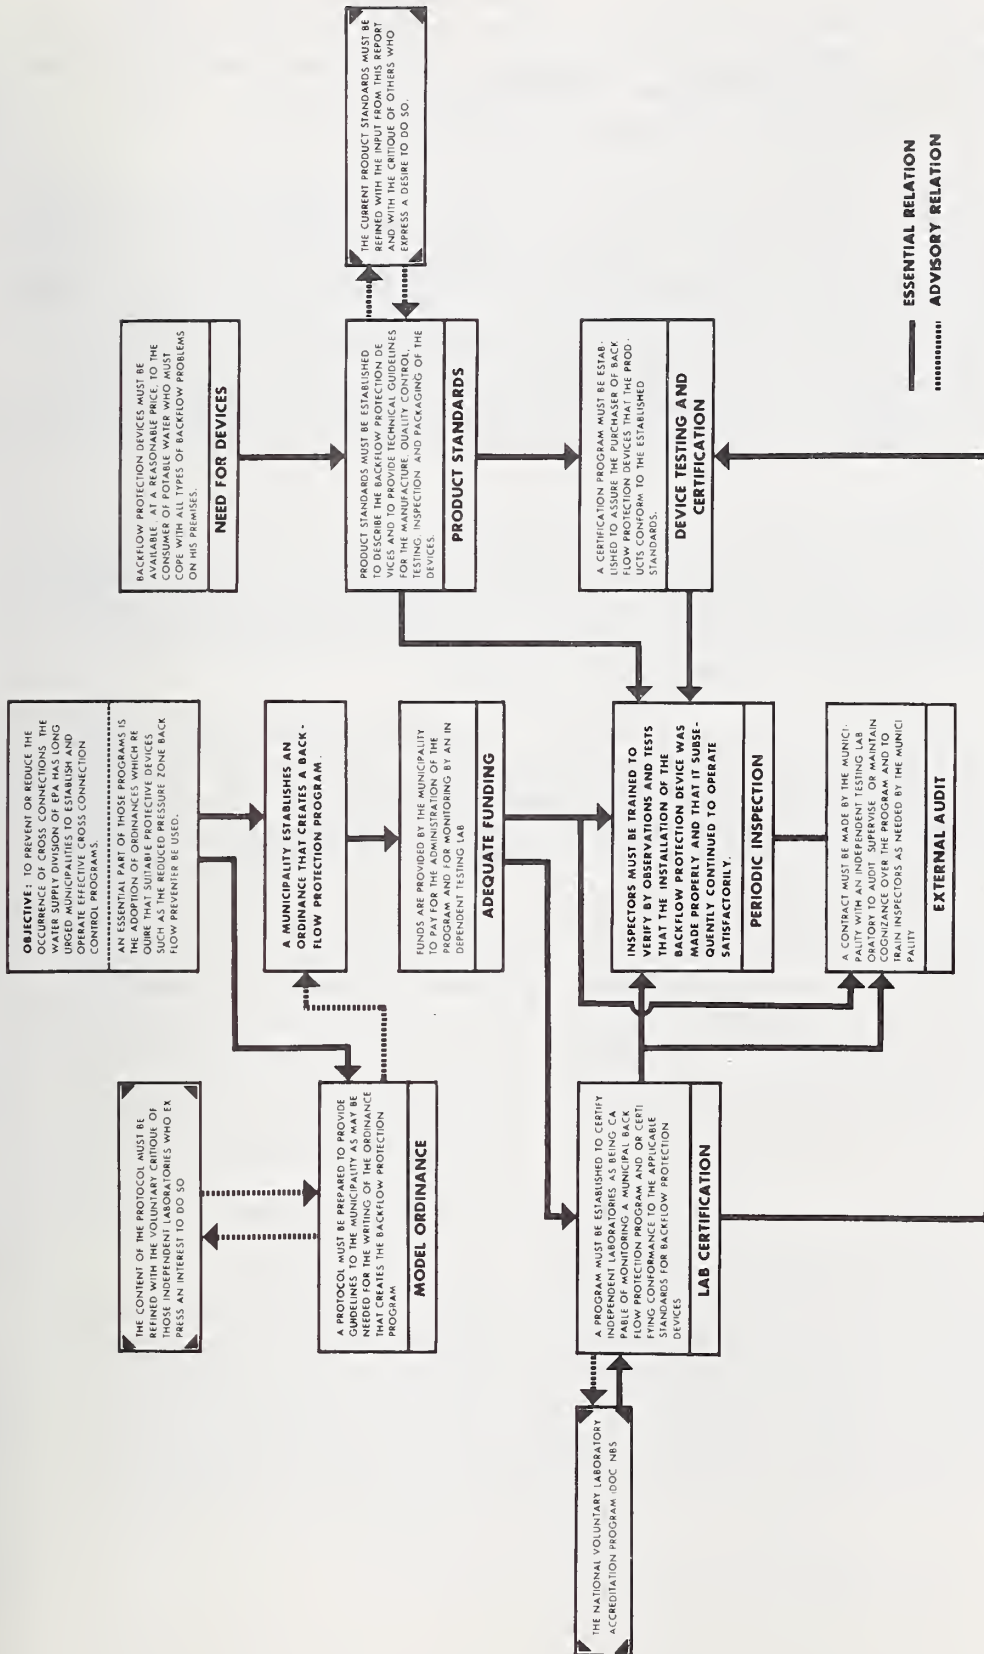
OBJECTIVE: TO PREVENT OR REDUCE THE OCCURRENCE OF CROSS CONNECTIONS, THE WATER SUPPLY DIVISION OF EPA HAS LONG URGED MUNICIPALITIES TO ESTABLISH AND OPERATE EFFECTIVE CROSS CONNECTION CONTROL PROGRAMS.

AN ESSENTIAL PART OF THOSE PROGRAMS IS THE ADOPTION OF ORDINANCES WHICH REQUIRE THAT SUITABLE PROTECTIVE DEVICES SUCH AS THE REDUCED PRESSURE ZONE BACKFLOW PREVENTER BE USED.

A MUNICIPALITY ESTABLISHES AN ORDINANCE THAT CREATES A BACKFLOW PROTECTION PROGRAM.

FUNDS ARE PROVIDED BY THE MUNICIPALITY TO PAY FOR THE ADMINISTRATION OF THE PROGRAM AND FOR MONITORING BY AN INDEPENDENT TESTING LAB

ADEQUATE FUNDING

INSPECTORS MUST BE TRAINED TO VERIFY BY OBSERVATIONS AND TESTS THAT THE INSTALLATION OF THE BACKFLOW PROTECTION DEVICE WAS MADE PROPERLY AND THAT IT SUBSEQUENTLY CONTINUED TO OPERATE SATISFACTORILY.

PERIODIC INSPECTION

A CONTRACT MUST BE MADE BY THE MUNICIPALITY WITH AN INDEPENDENT TESTING LABORATORY TO AUDIT, SUPERVISE, OR MAINTAIN COGNIZANCE OVER THE PROGRAM AND TO TRAIN INSPECTORS AS NEEDED BY THE MUNICIPALITY

EXTERNAL AUDIT

BACKFLOW PROTECTION DEVICES MUST BE AVAILABLE, AT A REASONABLE PRICE, TO THE CONSUMER OF POTABLE WATER WHO MUST COPE WITH ALL TYPES OF BACKFLOW PROBLEMS ON HIS PREMISES.

NEED FOR DEVICES

PRODUCT STANDARDS MUST BE ESTABLISHED TO DESCRIBE THE BACKFLOW PROTECTION DEVICES AND TO PROVIDE TECHNICAL GUIDELINES FOR THE MANUFACTURE, QUALITY CONTROL, TESTING, INSPECTION AND PACKAGING OF THE DEVICES.

PRODUCT STANDARDS

THE CURRENT PRODUCT STANDARDS MUST BE REFINED WITH THE INPUT FROM THIS REPORT AND WITH THE CRITIQUE OF OTHERS WHO EXPRESS A DESIRE TO DO SO.

A CERTIFICATION PROGRAM MUST BE ESTABLISHED TO ASSURE THE PURCHASER OF BACKFLOW PROTECTION DEVICES THAT THE PRODUCTS CONFORM TO THE ESTABLISHED STANDARDS.

DEVICE TESTING AND CERTIFICATION

THE CONTENT OF THE PROTOCOL MUST BE REFINED WITH THE VOLUNTARY CRITIQUE OF THOSE INDEPENDENT LABORATORIES WHO EXPRESS AN INTEREST TO DO SO

A PROTOCOL MUST BE PREPARED TO PROVIDE GUIDELINES TO THE MUNICIPALITY AS MAY BE NEEDED FOR THE WRITING OF THE ORDINANCE THAT CREATES THE BACKFLOW PROTECTION PROGRAM

MODEL ORDINANCE

A PROGRAM MUST BE ESTABLISHED TO CERTIFY INDEPENDENT LABORATORIES AS BEING CAPABLE OF MONITORING A MUNICIPAL BACKFLOW PROTECTION PROGRAM AND OR CERTIFYING CONFORMANCE TO THE APPLICABLE STANDARDS FOR BACKFLOW PROTECTION DEVICES

LAB CERTIFICATION

THE NATIONAL VOLUNTARY LABORATORY ACCREDITATION PROGRAM (DOC NBS

ESSENTIAL RELATION
ADVISORY RELATION